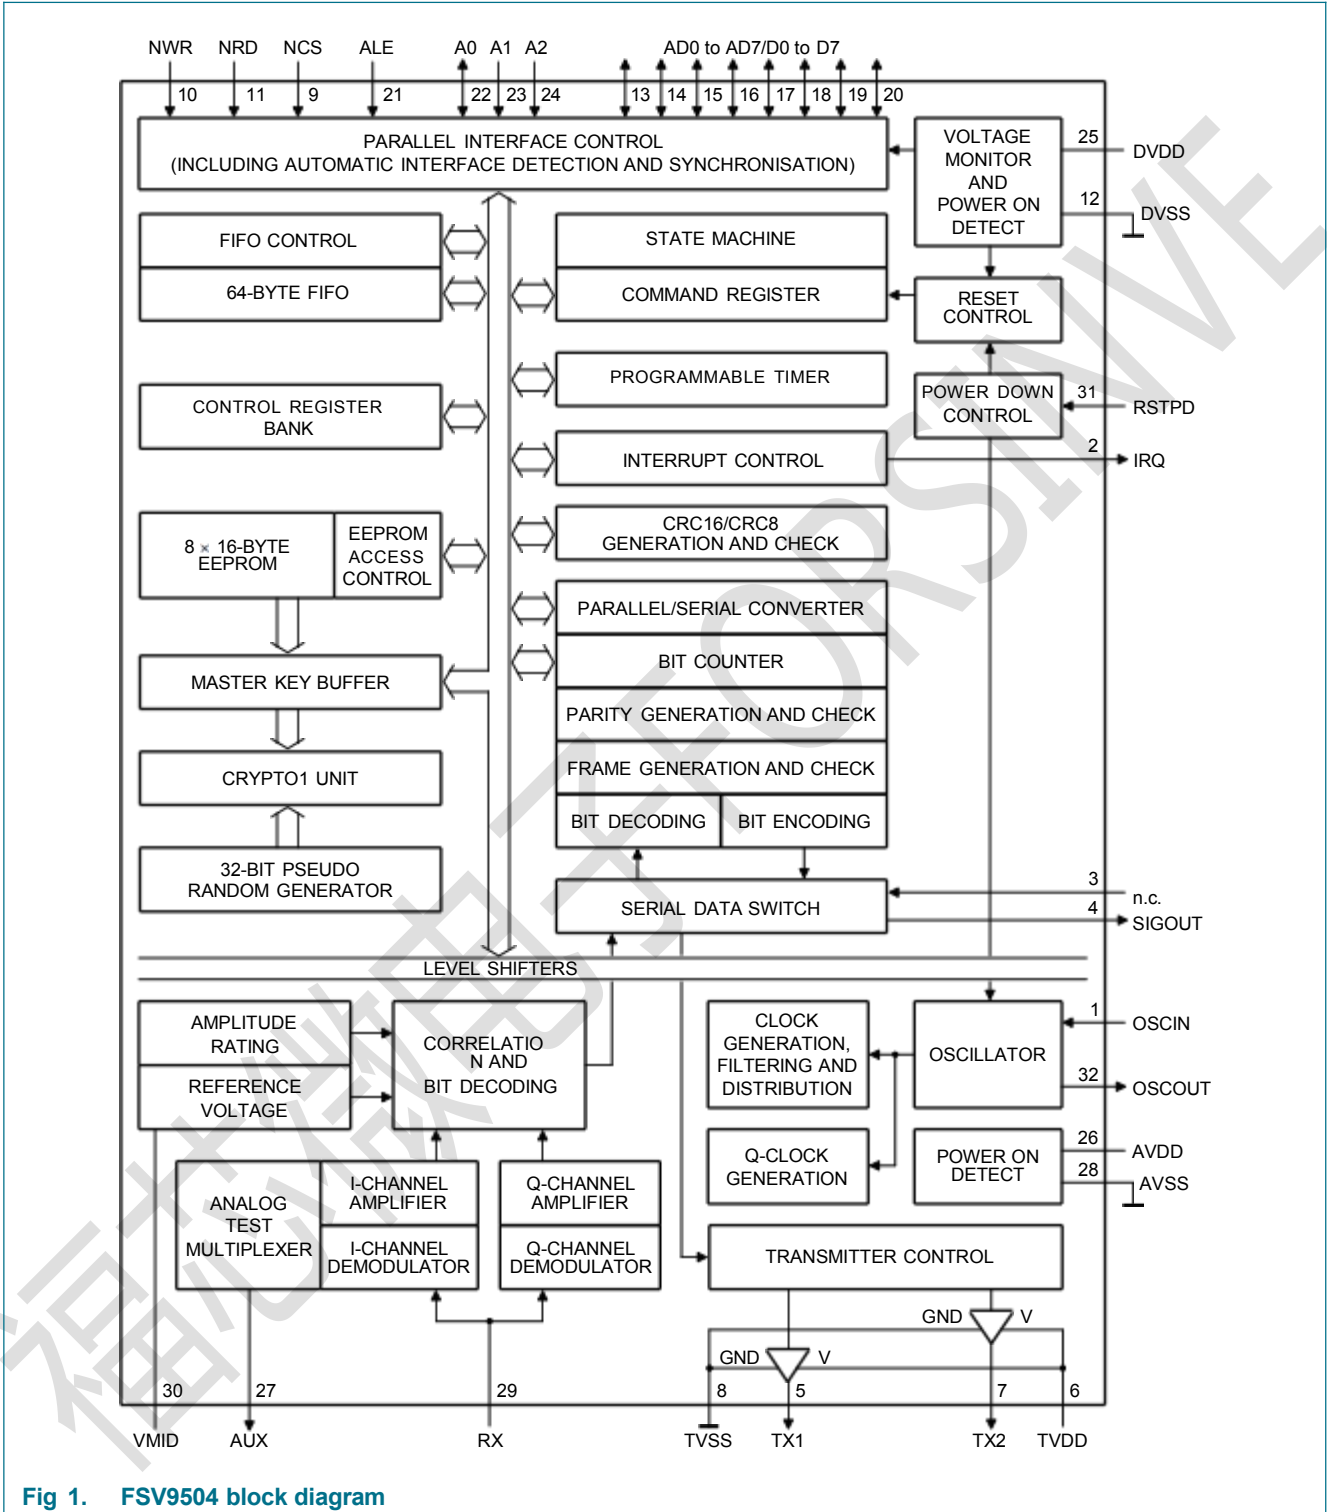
NWR NRD NCS ALE A0 A1 A2 AD0 to AD7/D0 to D7

10 11 9 21 22 23 24 13 14 15 16 17 18 19 20

PARALLEL INTERFACE CONTROL
(INCLUDING AUTOMATIC INTERFACE DETECTION AND SYNCHRONISATION)

VOLTAGE MONITOR AND POWER ON DETECT

25 DVDD
12 DVSS

FIFO CONTROL

64-BYTE FIFO

STATE MACHINE

COMMAND REGISTER

RESET CONTROL

PROGRAMMABLE TIMER

CONTROL REGISTER BANK

POWER DOWN CONTROL

31 RSTPD

INTERRUPT CONTROL

2 IRQ

8 × 16-BYTE EEPROM

EEPROM ACCESS CONTROL

CRC16/CRC8 GENERATION AND CHECK

PARALLEL/SERIAL CONVERTER

MASTER KEY BUFFER

BIT COUNTER

PARITY GENERATION AND CHECK

CRYPTO1 UNIT

FRAME GENERATION AND CHECK

BIT DECODING

BIT ENCODING

32-BIT PSEUDO RANDOM GENERATOR

SERIAL DATA SWITCH

3 n.c.
4 SIGOUT

LEVEL SHIFTERS

AMPLITUDE RATING

REFERENCE VOLTAGE

CORRELATIO N AND BIT DECODING

CLOCK GENERATION, FILTERING AND DISTRIBUTION

OSCILLATOR

1 OSCIN
32 OSCOUT

Q-CLOCK GENERATION

POWER ON DETECT

26 AVDD
28 AVSS

ANALOG TEST MULTIPLEXER

I-CHANNEL AMPLIFIER

I-CHANNEL DEMODULATOR

Q-CHANNEL AMPLIFIER

Q-CHANNEL DEMODULATOR

TRANSMITTER CONTROL

GND V

GND V

30 27 29 8 5 7 6

VMID AUX RX TVSS TX1 TX2 TVDD

Fig 1. FSV9504 block diagram